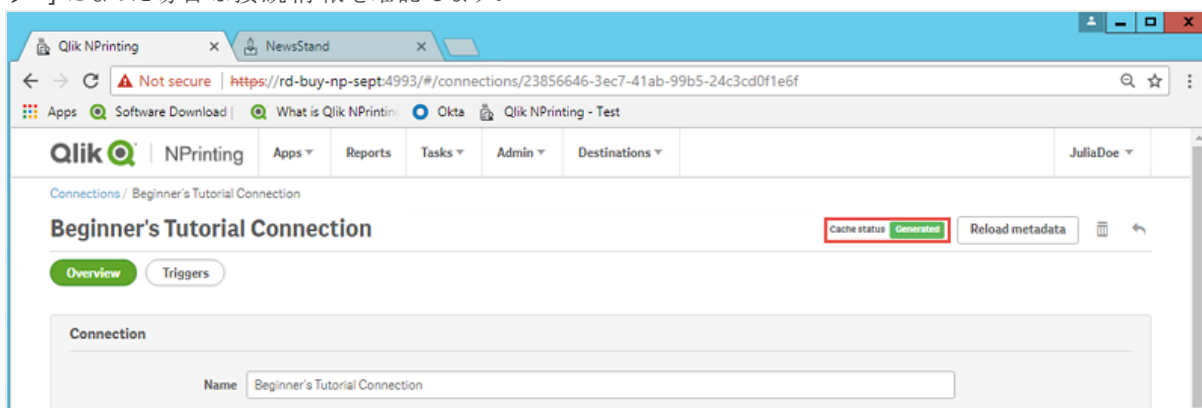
Qlik NPrinting ×

NewsStand ×

Not secure | https://rd-buy-np-sept:4993/#/connections/23856646-3ec7-41ab-99b5-24c3cd0f1e6f

Apps  Software Download |  What is Qlik NPrintin  Okta  Qlik NPrinting - Test

Qlik | NPrinting  Apps  Reports  Tasks  Admin  Destinations  JuliaDoe

Connections / Beginner's Tutorial Connection

Beginner's Tutorial Connection

Cache status Generated  Reload metadata

Overview  Triggers

Connection

Name Beginner's Tutorial Connection